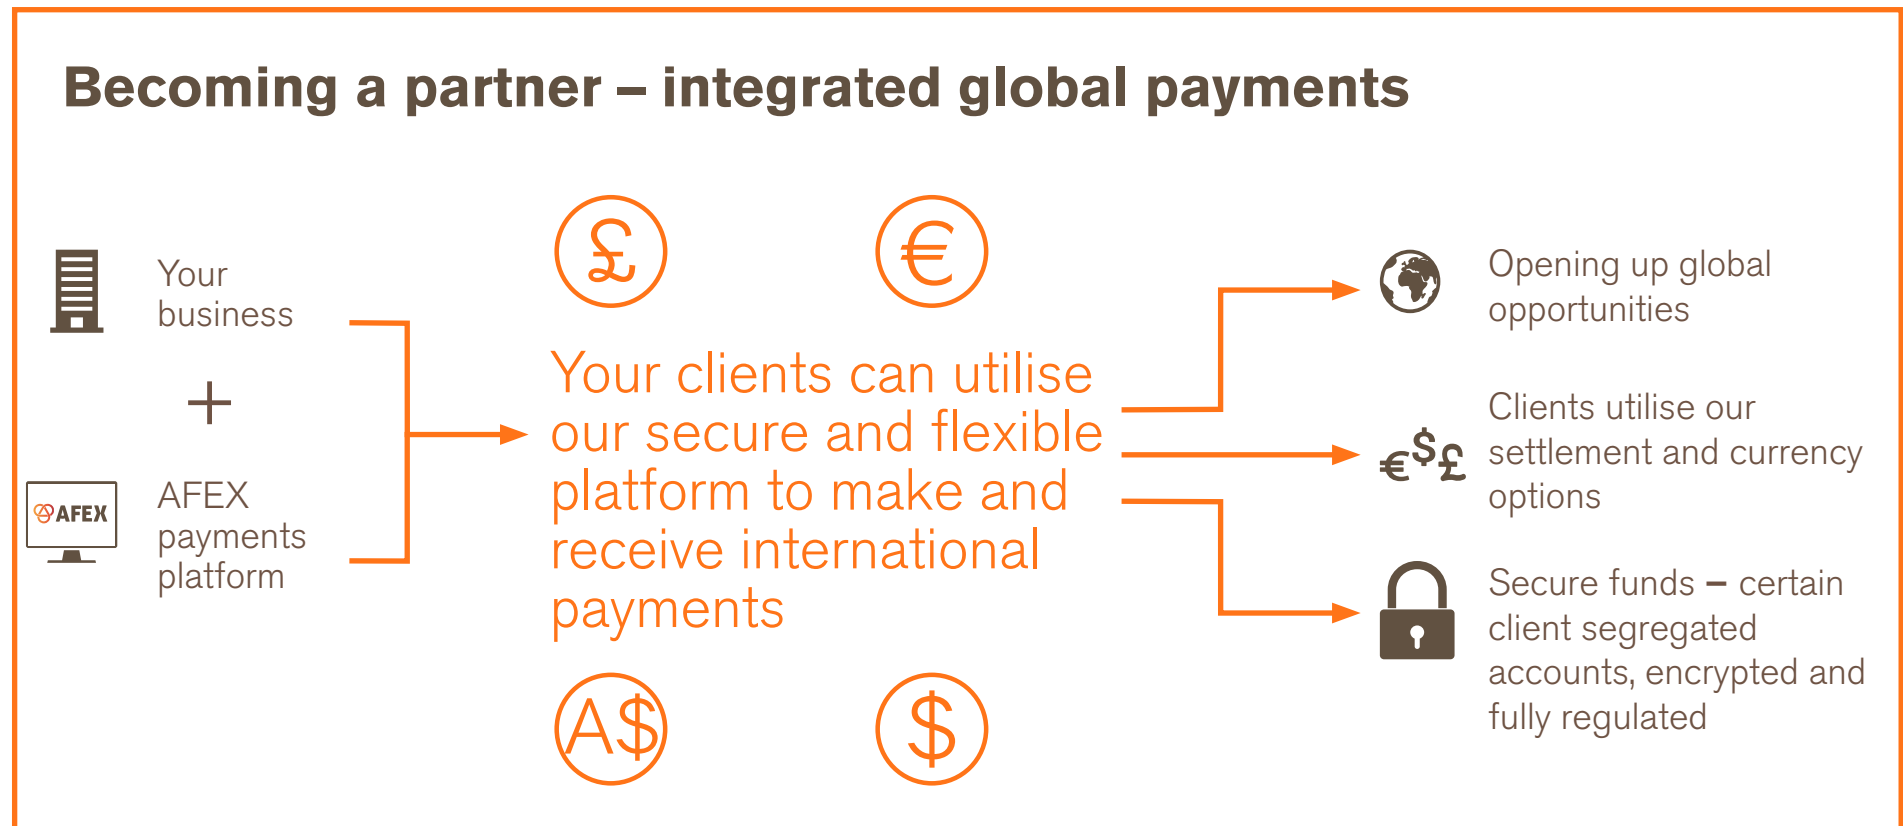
Becoming a partner – integrated global payments

Your business

+

AFEX

AFEX payments platform

£ €

Your clients can utilise our secure and flexible platform to make and receive international payments

A$ $

Opening up global opportunities

€$£

Clients utilise our settlement and currency options

Secure funds – certain client segregated accounts, encrypted and fully regulated